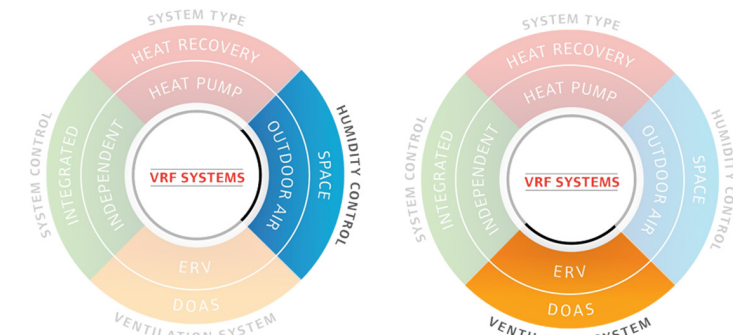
SYSTEM TYPE
HEAT RECOVERY
HEAT PUMP
HUMIDITY CONTROL
SPACE
OUTDOOR AIR
SYSTEM CONTROL
INTEGRATED
INDEPENDENT
VRF SYSTEMS
ERV
DOAS
VENTILATION SYSTEM

SYSTEM TYPE
HEAT RECOVERY
HEAT PUMP
HUMIDITY CONTROL
SPACE
OUTDOOR AIR
SYSTEM CONTROL
INTEGRATED
INDEPENDENT
VRF SYSTEMS
ERV
DOAS
VENTI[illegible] SYSTEM